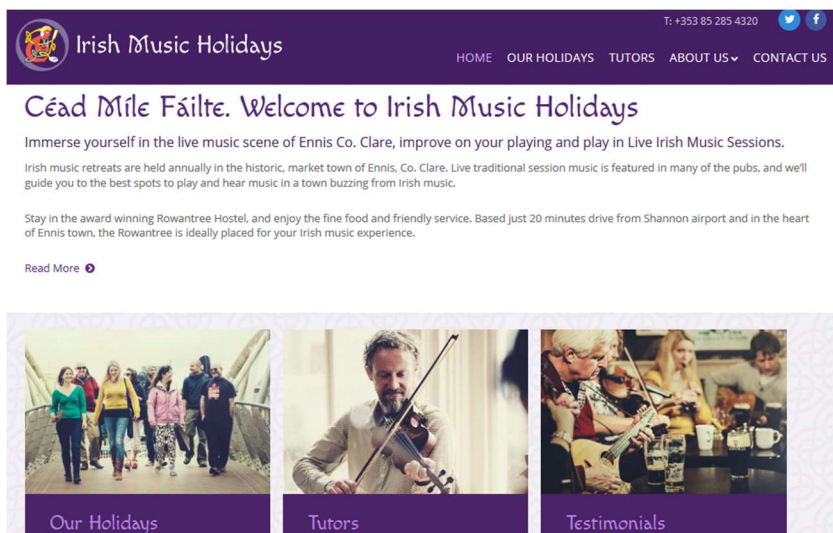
Irish Music Holidays

T: +353 85 285 4320

HOME OUR HOLIDAYS TUTORS ABOUT US CONTACT US

Céad Míle Fáilte. Welcome to Irish Music Holidays

Immerse yourself in the live music scene of Ennis Co. Clare, improve on your playing and play in Live Irish Music Sessions.

Irish music retreats are held annually in the historic, market town of Ennis, Co. Clare. Live traditional session music is featured in many of the pubs, and we'll guide you to the best spots to play and hear music in a town buzzing from Irish music.

Stay in the award winning Rowantree Hostel, and enjoy the fine food and friendly service. Based just 20 minutes drive from Shannon airport and in the heart of Ennis town, the Rowantree is ideally placed for your Irish music experience.

Read More

Our Holidays

Tutors

Testimonials